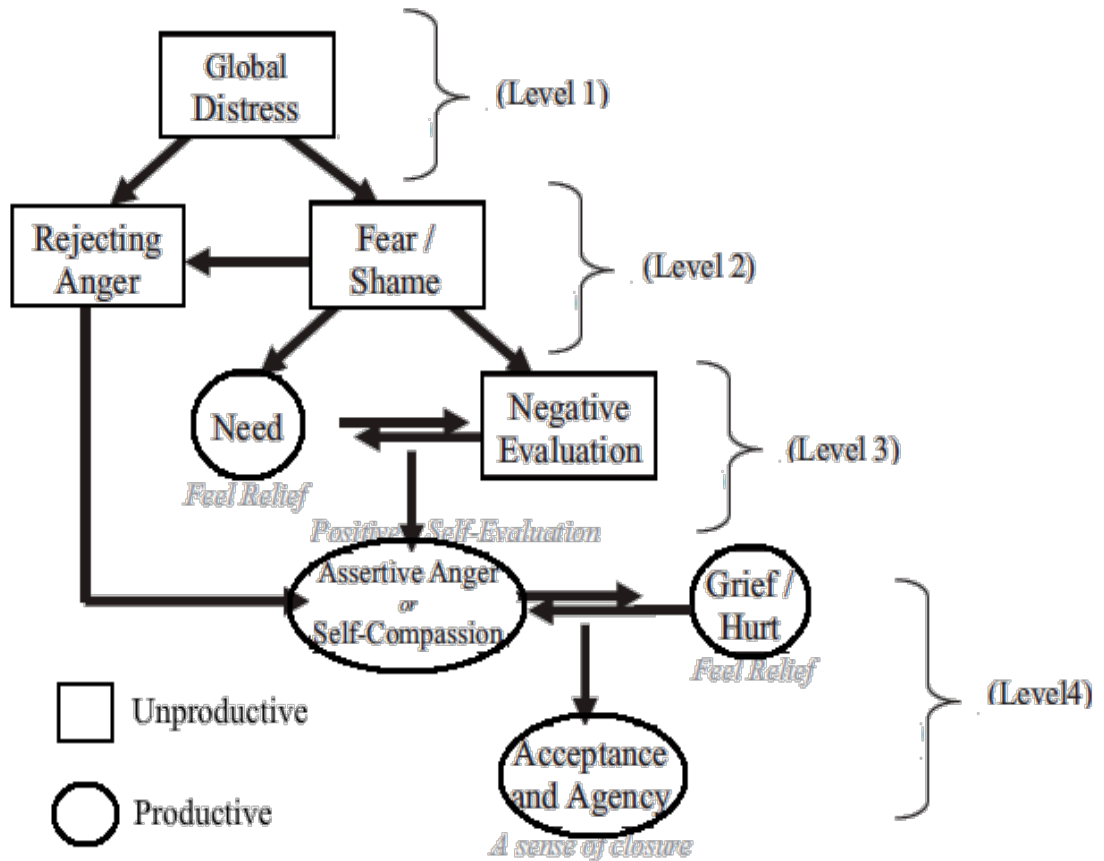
Global Distress

(Level 1)

Rejecting Anger

Fear / Shame

(Level 2)

Need

Feel Relief

Negative Evaluation

(Level 3)

Positive Self-Evaluation

Assertive Anger or Self-Compassion

Grief / Hurt

Feel Relief

Unproductive

(Level4)

Acceptance and Agency

Productive

A sense of closure